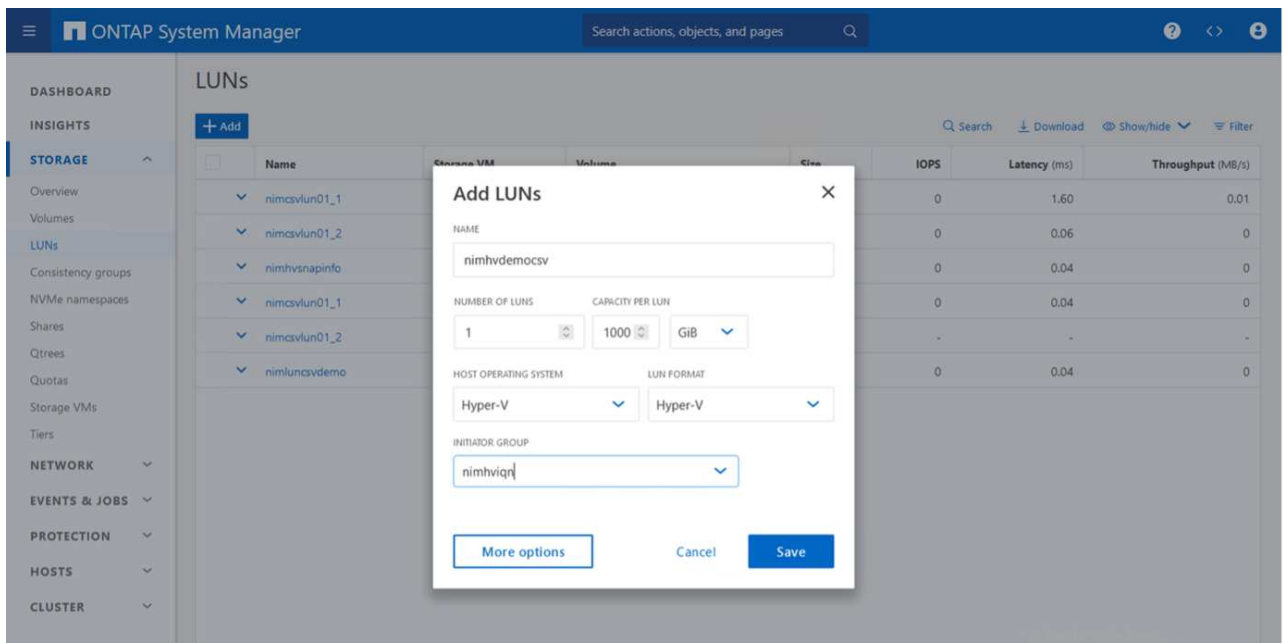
ONTAP System Manager

Search actions, objects, and pages

DASHBOARD
INSIGHTS
STORAGE
Overview
Volumes
LUNs
Consistency groups
NVMe namespaces
Shares
Qtrees
Quotas
Storage VMs
Tiers
NETWORK
EVENTS & JOBS
PROTECTION
HOSTS
CLUSTER

LUNs

+ Add

Search Download Show/hide Filter

| | Name | Storage VM | Volume | Size | IOPS | Latency (ms) | Throughput (MB/s) |
|---|---|---|---|---|---|---|---|
| | nimcsvlun01_1 | | | | 0 | 1.60 | 0.01 |
| | nimcsvlun01_2 | | | | 0 | 0.06 | 0 |
| | nimhvsnapinfo | | | | 0 | 0.04 | 0 |
| | nimcsvlun01_1 | | | | 0 | 0.04 | 0 |
| | nimcsvlun01_2 | | | | - | - | - |
| | nimluncsvdemo | | | | 0 | 0.04 | 0 |

Add LUNs

NAME
nimhvdemocsv

NUMBER OF LUNS
1

CAPACITY PER LUN
1000
GiB

HOST OPERATING SYSTEM
Hyper-V

LUN FORMAT
Hyper-V

INITIATOR GROUP
nimhviqn

More options
Cancel
Save